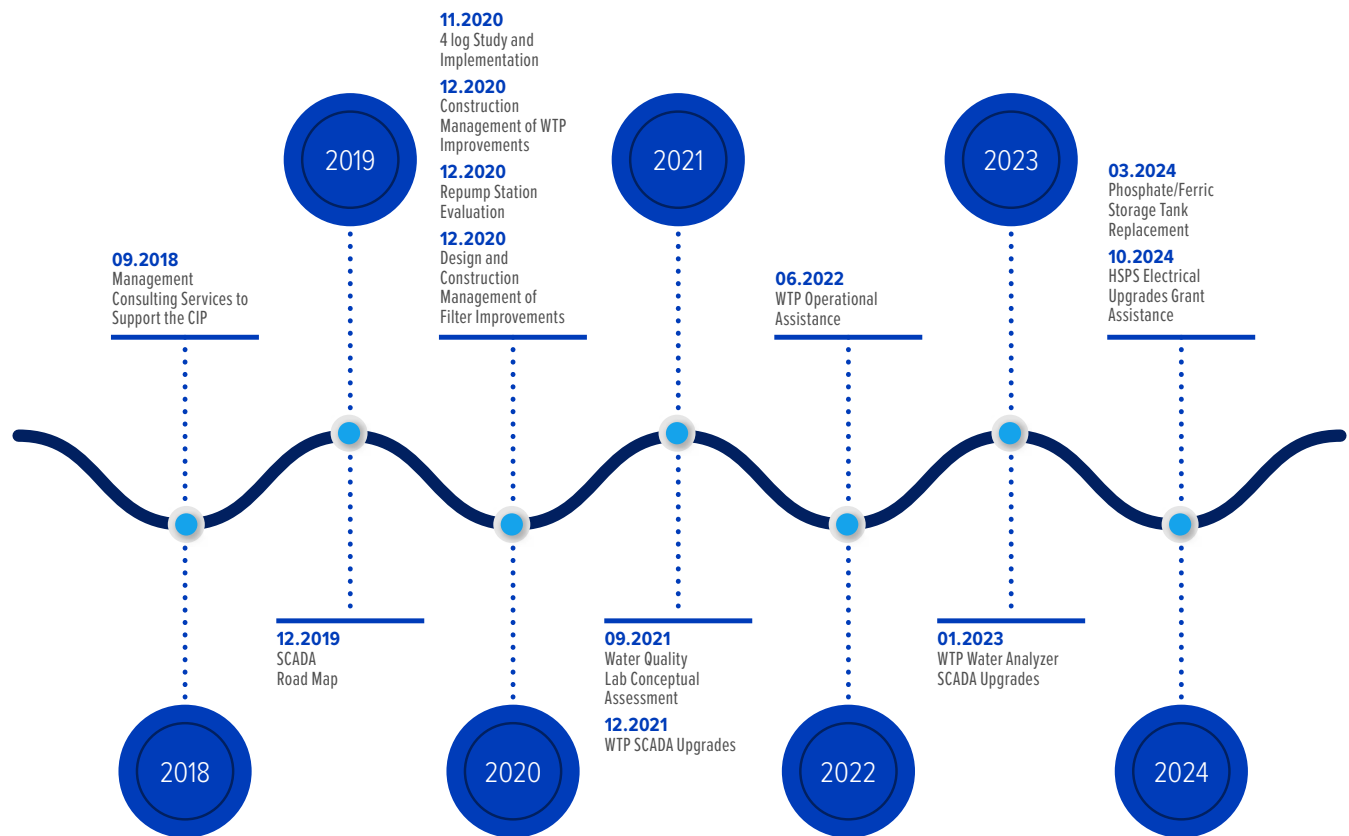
2018

09.2018
Management Consulting Services to Support the CIP

2019

12.2019
SCADA Road Map

2020

11.2020
4 log Study and Implementation

12.2020
Construction Management of WTP Improvements

12.2020
Repump Station Evaluation

12.2020
Design and Construction Management of Filter Improvements

2021

09.2021
Water Quality Lab Conceptual Assessment

12.2021
WTP SCADA Upgrades

2022

06.2022
WTP Operational Assistance

2023

01.2023
WTP Water Analyzer SCADA Upgrades

2024

03.2024
Phosphate/Ferric Storage Tank Replacement

10.2024
HSPS Electrical Upgrades Grant Assistance